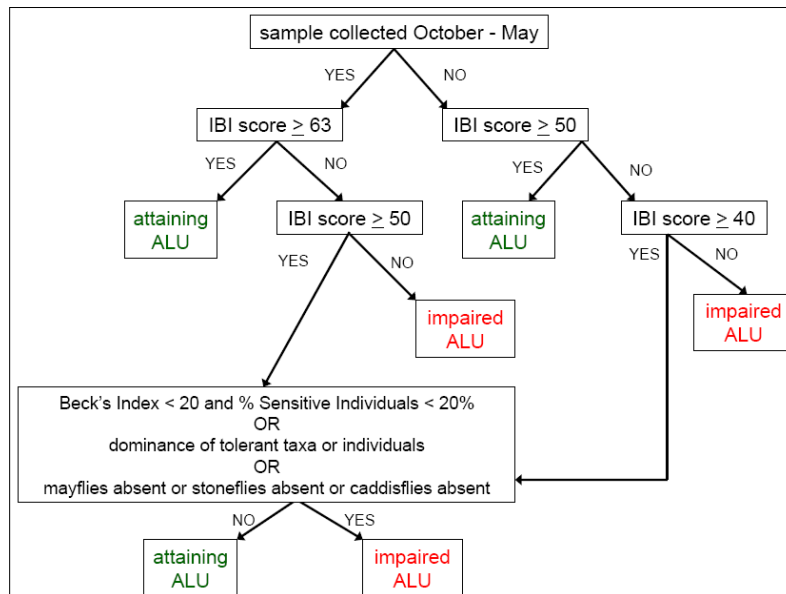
sample collected October - May

YES

NO

IBI score $\geq$ 63

IBI score $\geq$ 50

YES

NO

YES

NO

attaining ALU

IBI score $\geq$ 50

attaining ALU

IBI score $\geq$ 40

YES

NO

YES

NO

impaired ALU

impaired ALU

Beck's Index < 20 and % Sensitive Individuals < 20%
OR
dominance of tolerant taxa or individuals
OR
mayflies absent or stoneflies absent or caddisflies absent

NO

YES

attaining ALU

impaired ALU